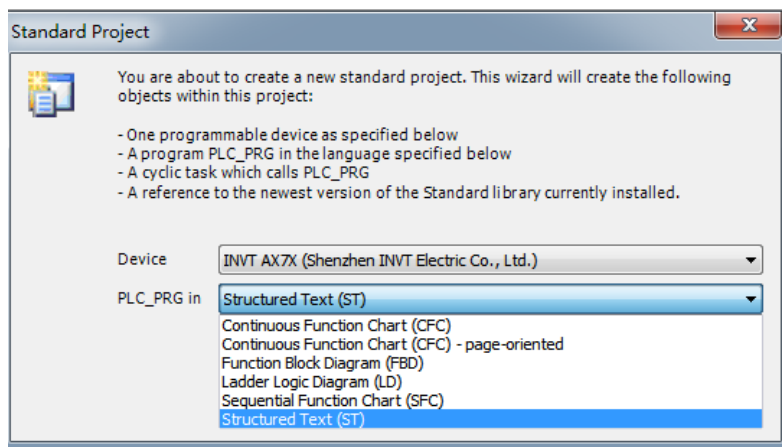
Standard Project

You are about to create a new standard project. This wizard will create the following objects within this project:

- One programmable device as specified below
- A program PLC_PRG in the language specified below
- A cyclic task which calls PLC_PRG
- A reference to the newest version of the Standard library currently installed.

Device
INVT AX7X (Shenzhen INVT Electric Co., Ltd.)

PLC_PRG in
Structured Text (ST)

Continuous Function Chart (CFC)
Continuous Function Chart (CFC) - page-oriented
Function Block Diagram (FBD)
Ladder Logic Diagram (LD)
Sequential Function Chart (SFC)
Structured Text (ST)